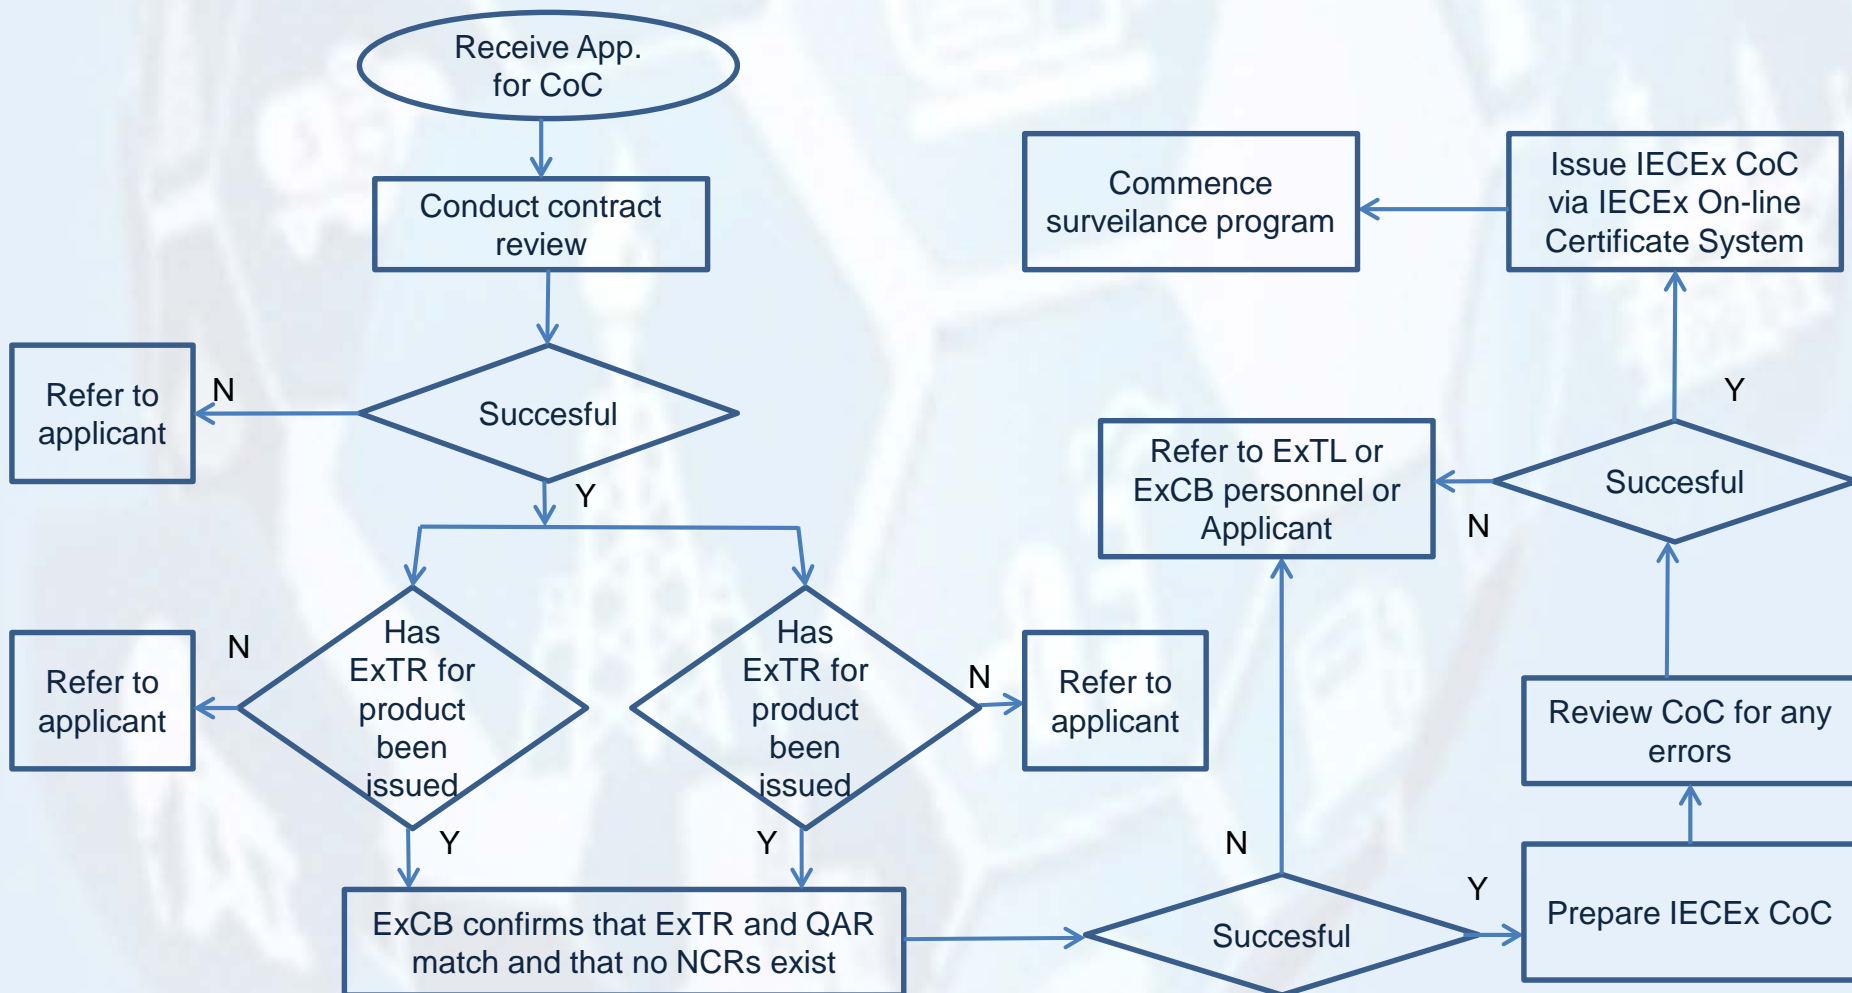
Receive App. for CoC

Conduct contract review

Succesful

N

Refer to applicant

Y

Has ExTR for product been issued

N

Refer to applicant

Y

Has ExTR for product been issued

N

Refer to applicant

Y

ExCB confirms that ExTR and QAR match and that no NCRs exist

Succesful

N

Refer to ExTL or ExCB personnel or Applicant

Y

Prepare IECEx CoC

Review CoC for any errors

Succesful

N

Y

Issue IECEx CoC via IECEx On-line Certificate System

Commence surveilance program